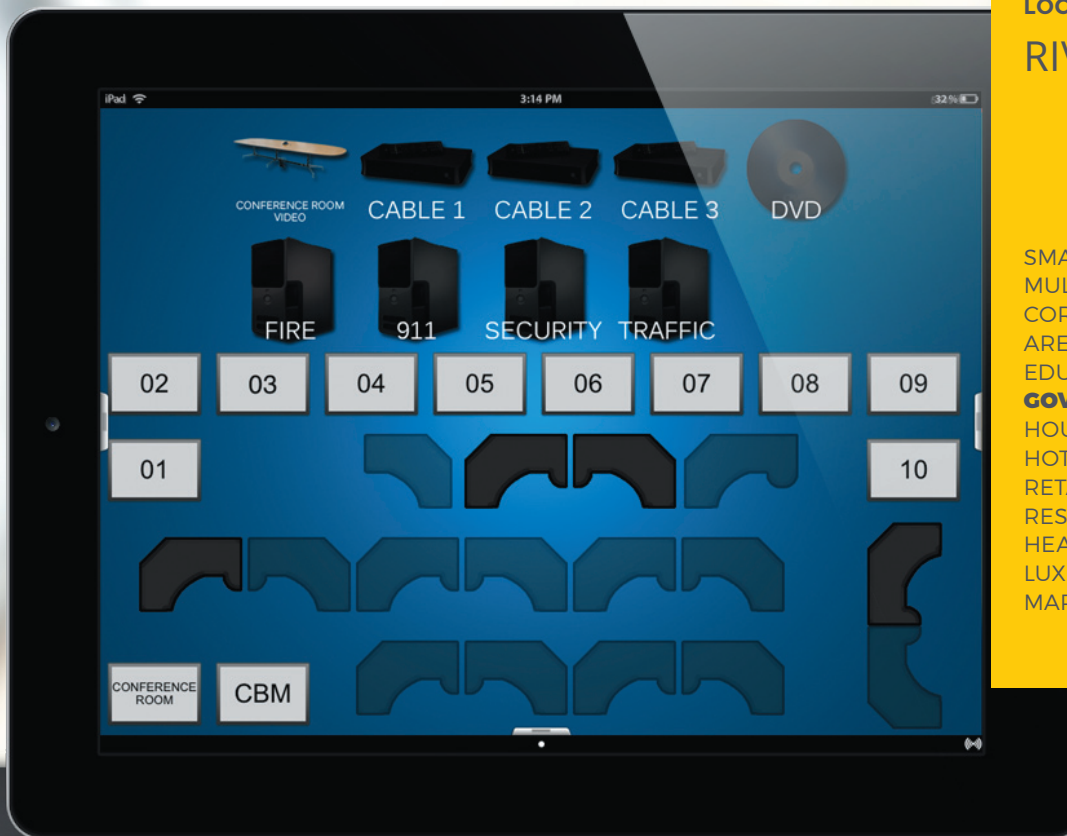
iPad
3:14 PM
32%

CONFERENCE ROOM VIDEO
CABLE 1
CABLE 2
CABLE 3
DVD

FIRE
911
SECURITY
TRAFFIC

02
03
04
05
06
07
08
09

01
10

CONFERENCE ROOM
CBM

Loc
RIV

SMA
MUL
COR
ARE
EDU
GOV
HOU
HOT
RET
RES
HEA
LUX
MAR